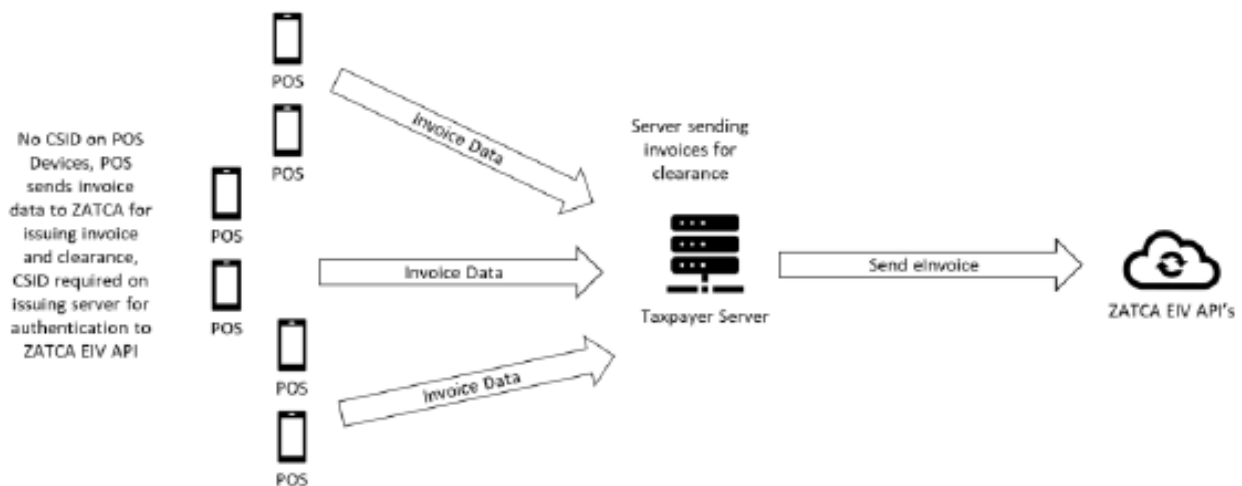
No CSID on POS Devices, POS sends invoice data to ZATCA for issuing invoice and clearance, CSID required on issuing server for authentication to ZATCA EIV API

POS

POS

POS

POS

POS

POS

Invoice Data

Invoice Data

Invoice Data

Server sending invoices for clearance

Taxpayer Server

Send eInvoice

ZATCA EIV API's